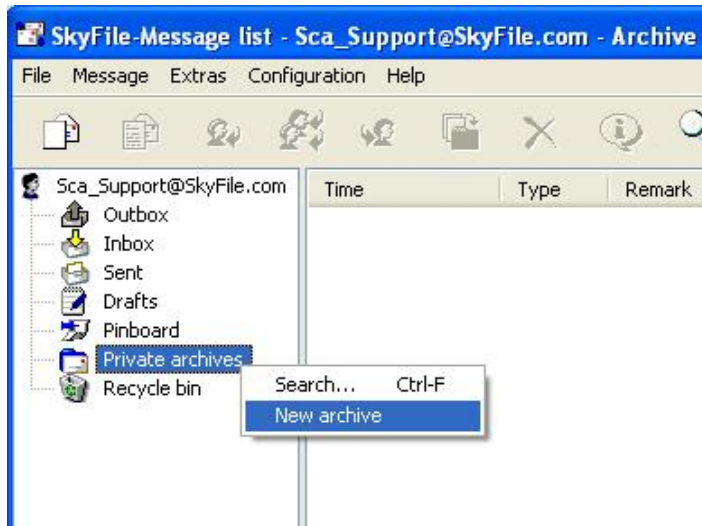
SkyFile-Message list - Sca_Support@SkyFile.com - Archive

File Message Extras Configuration Help

Sca_Support@SkyFile.com
Outbox
Inbox
Sent
Drafts
Pinboard
Private archives
Recycle bin

| Time | Type | Remark |
|---|---|---|

Search... Ctrl-F
New archive